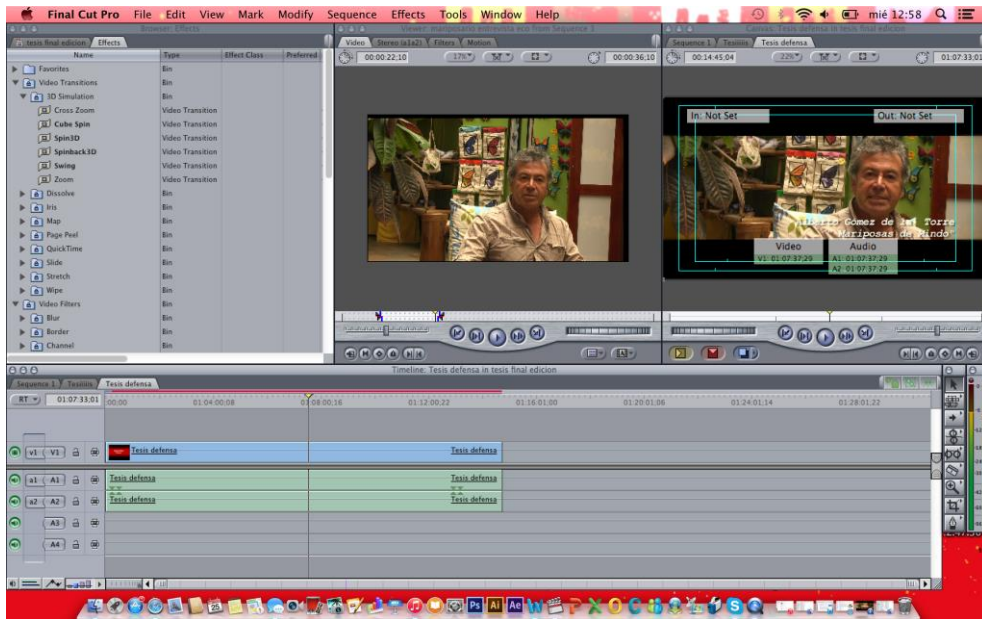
Final Cut Pro File Edit View Mark Modify Sequence Effects Tools Window Help
mié 12:58

Browser: Effects
tesis final edicion Effects
| Name | Type | Effect Class | Preferred |
|---|---|---|---|
| Favorites | Bin | | |
| Video Transitions | Bin | | |
| 3D Simulation | Bin | | |
| Cross Zoom | Video Transition | | |
| Cube Spin | Video Transition | | |
| Spin3D | Video Transition | | |
| Spinback3D | Video Transition | | |
| Swing | Video Transition | | |
| Zoom | Video Transition | | |
| Dissolve | Bin | | |
| Iris | Bin | | |
| Map | Bin | | |
| Page Peel | Bin | | |
| QuickTime | Bin | | |
| Slide | Bin | | |
| Stretch | Bin | | |
| Wipe | Bin | | |
| Video Filters | Bin | | |
| Blur | Bin | | |
| Border | Bin | | |
| Channel | Bin | | |

Viewer: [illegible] from Sequence 1
Video Stereo (a1a2) Filters Motion
00:00:22:10 17% 00:00:36:10

Canvas: Tesis defensa in tesis final edicion
Sequence 1 Tesiiiis Tesis defensa
00:14:45:04 22% 01:07:33:01
In: Not Set Out: Not Set
"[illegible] Gomez de la Torre Mariposas de Mindo"
Video V1 01:07:37:29
Audio A1 01:07:37:29 A2 01:07:37:29

Timeline: Tesis defensa in tesis final edicion
Sequence 1 Tesiiiis Tesis defensa
RT 01:07:33:01 00:00 01:04:00:08 01:08:00:16 01:12:00:22 01:16:01:00 01:20:01:06 01:24:01:14 01:28:01:22
v1 V1 Tesis defensa Tesis defensa
a1 A1 Tesis defensa Tesis defensa
a2 A2 Tesis defensa Tesis defensa
A3
A4